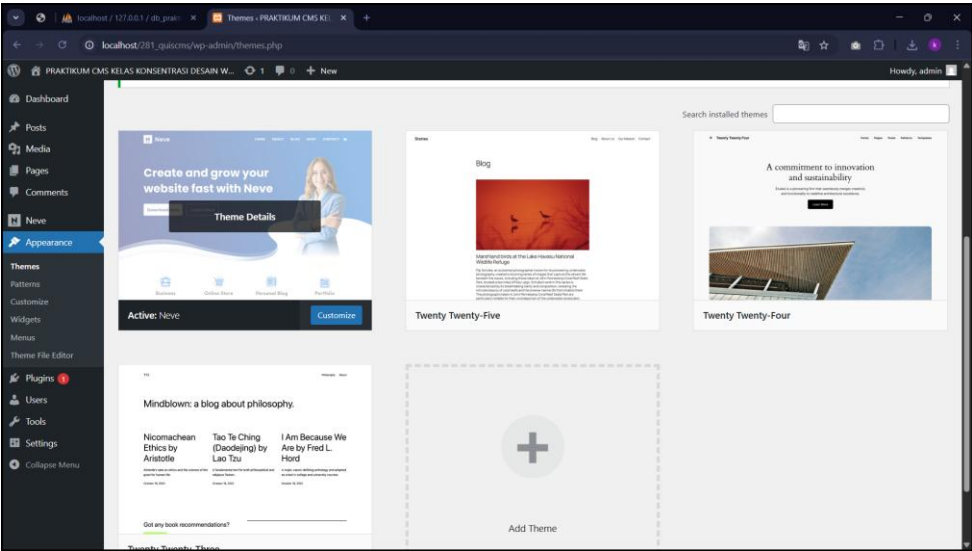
localhost / 127.0.0.1 / db_prakti ×
Themes ‹ PRAKTIKUM CMS KE ×
+

localhost/281_quiscms/wp-admin/themes.php

PRAKTIKUM CMS KELAS KONSENTRASI DESAIN W... 1 0 + New
Howdy, admin

Dashboard
Posts
Media
Pages
Comments
Neve
Appearance
Themes
Patterns
Customize
Widgets
Menus
Theme File Editor
Plugins 1
Users
Tools
Settings
Collapse Menu

Search installed themes

Neve
Create and grow your website fast with Neve
Theme Details
Business
Online Store
Personal Blog
Portfolio
Active: Neve
Customize

Blog
Marshland birds at the Lake Havasu National Wildlife Refuge
Twenty Twenty-Five

Twenty Twenty-Four
A commitment to innovation and sustainability
Twenty Twenty-Four

Mindblown: a blog about philosophy.
Nicomachean Ethics by Aristotle
Tao Te Ching (Daodejing) by Lao Tzu
I Am Because We Are by Fred L. Hord
Got any book recommendations?
Twenty Twenty-Three

Add Theme